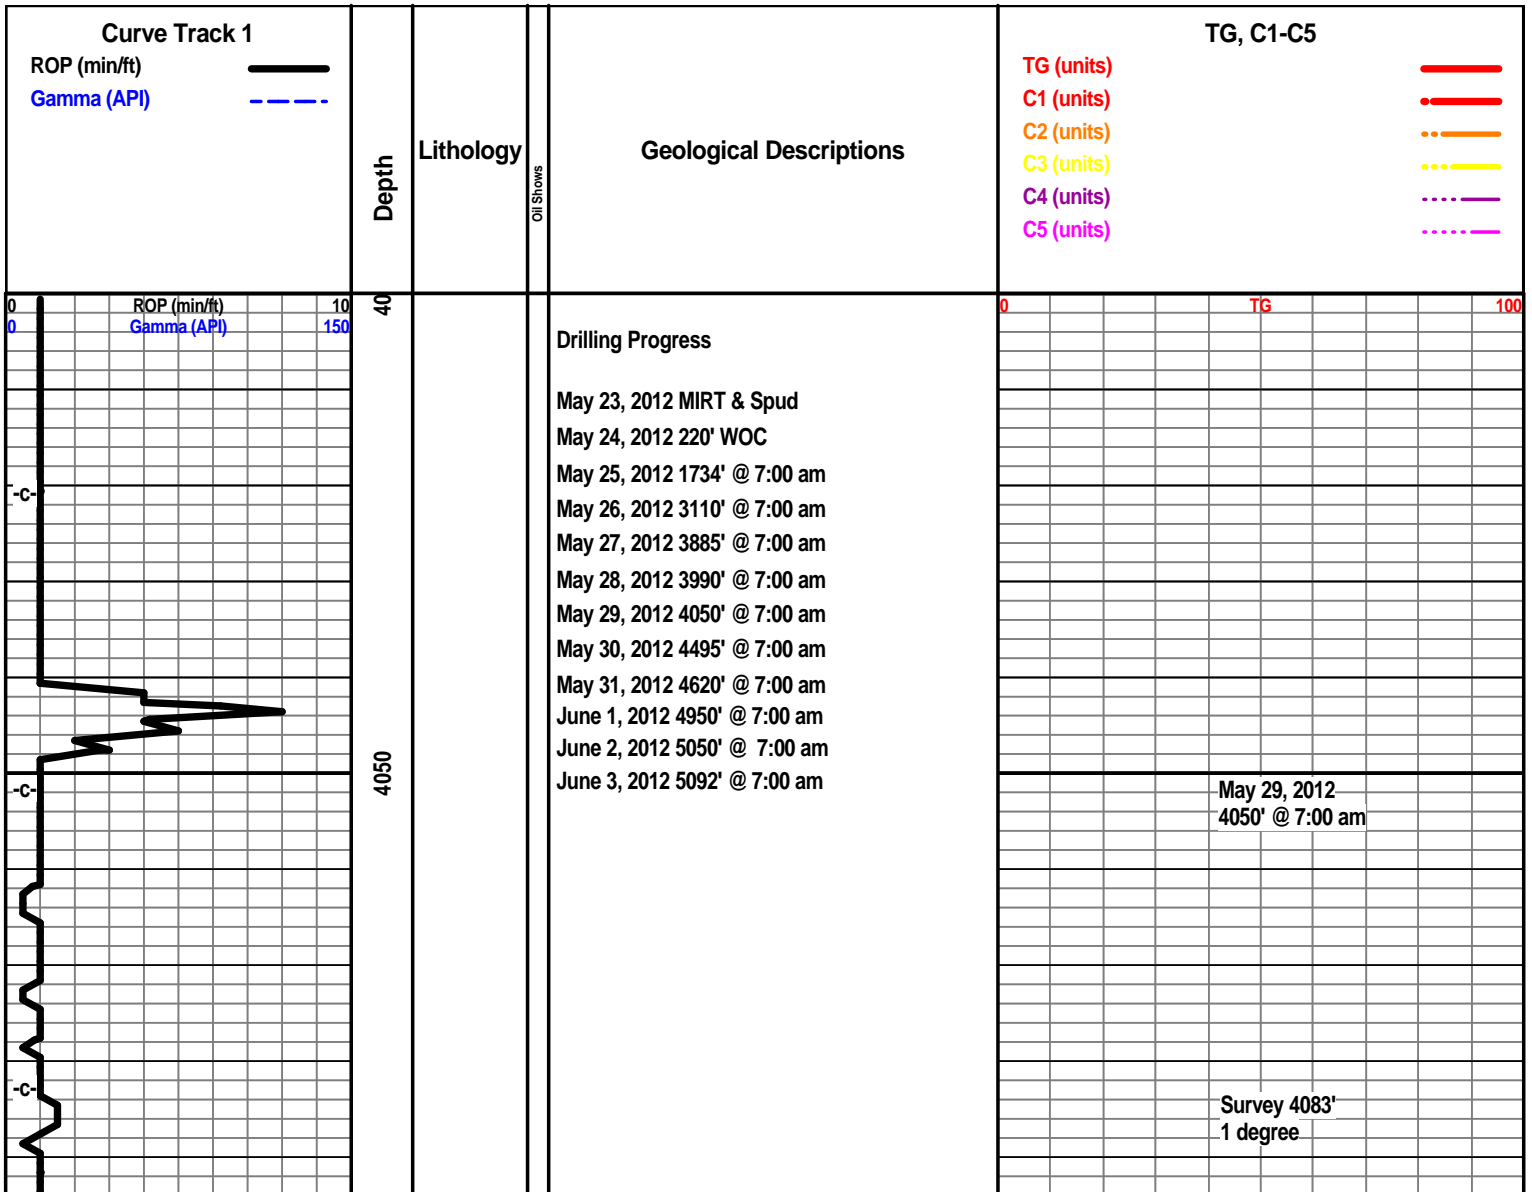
Curve Track 1
ROP (min/ft)
Gamma (API)

Depth

Lithology

Oil Shows

Geological Descriptions

TG, C1-C5
TG (units)
C1 (units)
C2 (units)
C3 (units)
C4 (units)
C5 (units)

0 ROP (min/ft) 10
0 Gamma (API) 150

40

0 TG 100

Drilling Progress

May 23, 2012 MIRT & Spud
May 24, 2012 220' WOC
May 25, 2012 1734' @ 7:00 am
May 26, 2012 3110' @ 7:00 am
May 27, 2012 3885' @ 7:00 am
May 28, 2012 3990' @ 7:00 am
May 29, 2012 4050' @ 7:00 am
May 30, 2012 4495' @ 7:00 am
May 31, 2012 4620' @ 7:00 am
June 1, 2012 4950' @ 7:00 am
June 2, 2012 5050' @ 7:00 am
June 3, 2012 5092' @ 7:00 am

-c-
-c-
-c-

4050

May 29, 2012
4050' @ 7:00 am

Survey 4083'
1 degree